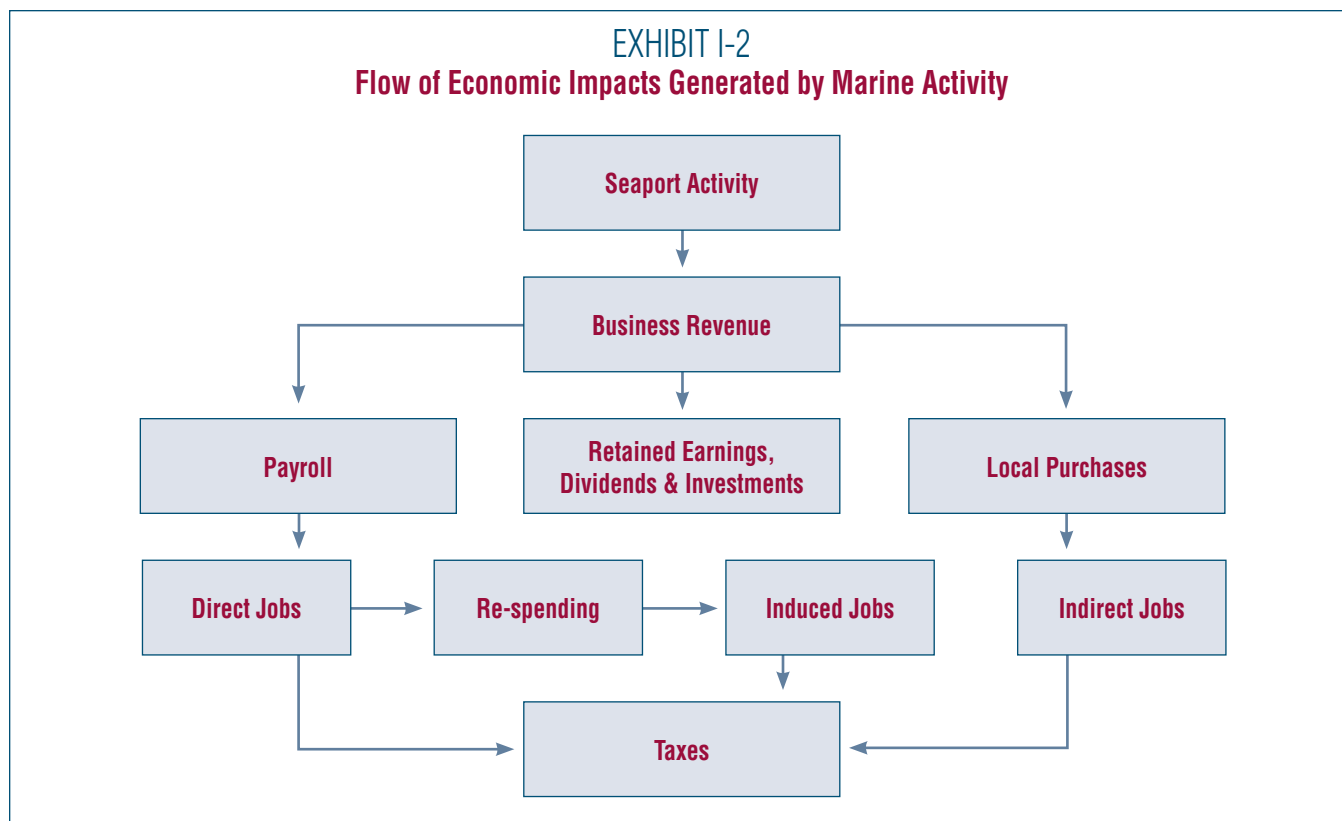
EXHIBIT I-2
Flow of Economic Impacts Generated by Marine Activity

Seaport Activity

Business Revenue

Payroll

Retained Earnings, Dividends & Investments

Local Purchases

Direct Jobs

Re-spending

Induced Jobs

Indirect Jobs

Taxes